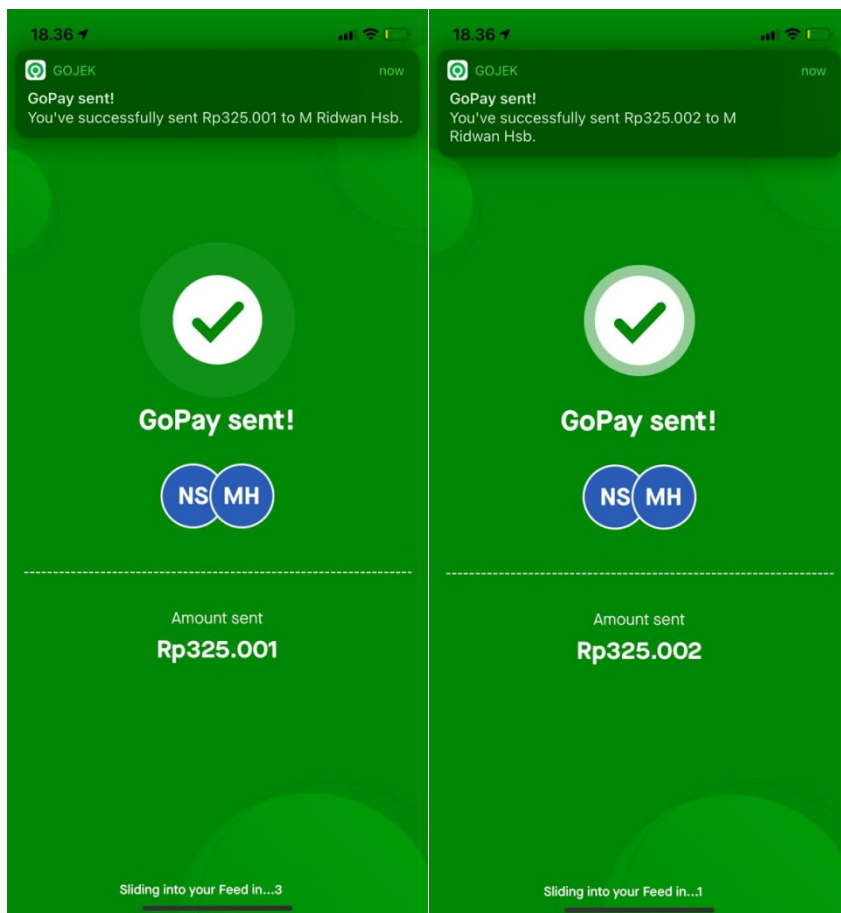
18.36

GOJEK now

GoPay sent!
You've successfully sent Rp325.001 to M Ridwan Hsb.

GoPay sent!

NS MH

Amount sent

Rp325.001

Sliding into your Feed in...3

18.36

GOJEK now

GoPay sent!
You've successfully sent Rp325.002 to M Ridwan Hsb.

GoPay sent!

NS MH

Amount sent

Rp325.002

Sliding into your Feed in...1